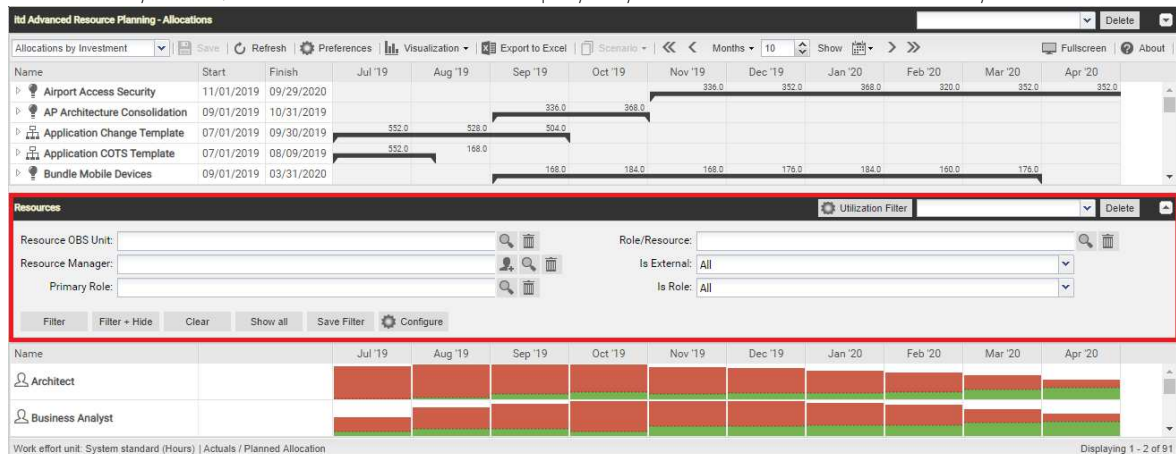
itd Advanced Resource Planning - Allocations

Delete

Allocations by Investment | Save | Refresh | Preferences | Visualization | Export to Excel | Scenario | Months 10 | Show | Fullscreen | About

| Name | Start | Finish | Jul '19 | Aug '19 | Sep '19 | Oct '19 | Nov '19 | Dec '19 | Jan '20 | Feb '20 | Mar '20 | Apr '20 |
|---|---|---|---|---|---|---|---|---|---|---|---|---|
| Airport Access Security | 11/01/2019 | 09/29/2020 | | | | | 336.0 | 352.0 | 368.0 | 320.0 | 352.0 | 352.0 |
| AP Architecture Consolidation | 09/01/2019 | 10/31/2019 | | | 336.0 | 368.0 | | | | | | |
| Application Change Template | 07/01/2019 | 09/30/2019 | 552.0 | 528.0 | 504.0 | | | | | | | |
| Application COTS Template | 07/01/2019 | 08/09/2019 | 552.0 | 168.0 | | | | | | | | |
| Bundle Mobile Devices | 09/01/2019 | 03/31/2020 | | | 168.0 | 184.0 | 168.0 | 176.0 | 184.0 | 160.0 | 176.0 | |

Resources

Utilization Filter | Delete

Resource OBS Unit:
Resource Manager:
Primary Role:
Role/Resource:
Is External: All
Is Role: All

Filter | Filter + Hide | Clear | Show all | Save Filter | Configure

| Name | | Jul '19 | Aug '19 | Sep '19 | Oct '19 | Nov '19 | Dec '19 | Jan '20 | Feb '20 | Mar '20 | Apr '20 |
|---|---|---|---|---|---|---|---|---|---|---|---|
| Architect | | | | | | | | | | | |
| Business Analyst | | | | | | | | | | | |

Work effort unit: System standard (Hours) | Actuals / Planned Allocation

Displaying 1 - 2 of 91